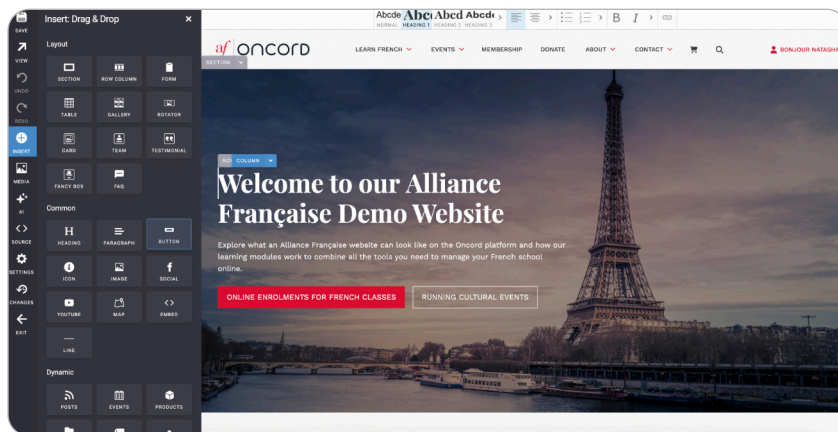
SAVE
VIEW
UNDO
REDO
INSERT
MEDIA
AI
SOURCE
SETTINGS
CHANGES
EXIT

Insert: Drag & Drop ×

Layout

SECTION
ROW COLUMN
FORM
TABLE
GALLERY
ROTATOR
CARD
TEAM
TESTIMONIAL
FANCY BOX
FAQ

Common

HEADING
PARAGRAPH
BUTTON
ICON
IMAGE
SOCIAL
YOUTUBE
MAP
EMBED
LINE

Dynamic

POSTS
EVENTS
PRODUCTS

Abcde NORMAL Abc HEADING 1 Abcd HEADING 2 Abcde HEADING 3

af ONCORD

LEARN FRENCH
EVENTS
MEMBERSHIP
DONATE
ABOUT
CONTACT
BONJOUR NATASHA

SECTION

ROW COLUMN

Welcome to our Alliance Française Demo Website

Explore what an Alliance Française website can look like on the Oncord platform and how our learning modules work to combine all the tools you need to manage your French school online.

ONLINE ENROLMENTS FOR FRENCH CLASSES
RUNNING CULTURAL EVENTS